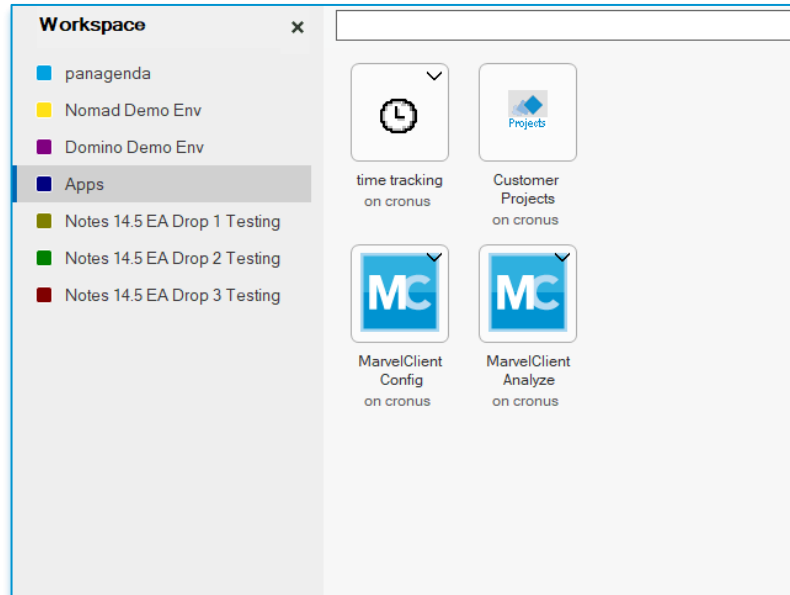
Workspace ×

panagenda
Nomad Demo Env
Domino Demo Env
Apps
Notes 14.5 EA Drop 1 Testing
Notes 14.5 EA Drop 2 Testing
Notes 14.5 EA Drop 3 Testing

time tracking
on cronus

Projects
Customer Projects
on cronus

MC
MarvelClient Config
on cronus

MC
MarvelClient Analyze
on cronus